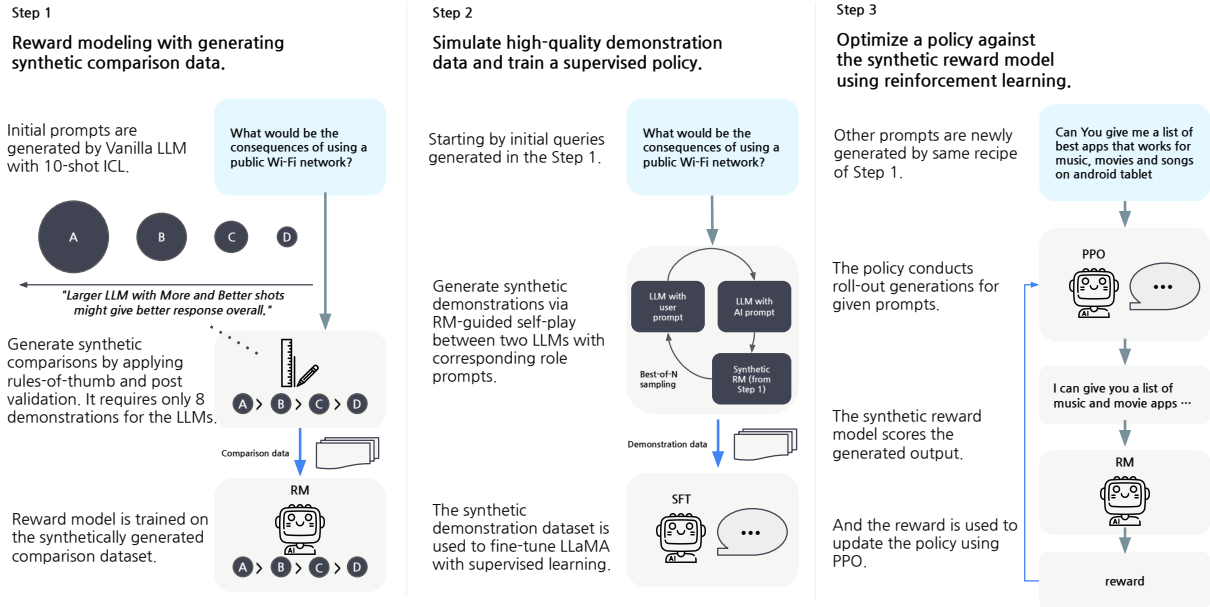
Step 1

Reward modeling with generating synthetic comparison data.

Initial prompts are generated by Vanilla LLM with 10-shot ICL.

What would be the consequences of using a public Wi-Fi network?

A B C D

"Larger LLM with More and Better shots might give better response overall."

Generate synthetic comparisons by applying rules-of-thumb and post validation. It requires only 8 demonstrations for the LLMs.

A > B > C > D

Comparison data

RM

AI

A > B > C > D

Reward model is trained on the synthetically generated comparison dataset.

Step 2

Simulate high-quality demonstration data and train a supervised policy.

Starting by initial queries generated in the Step 1.

What would be the consequences of using a public Wi-Fi network?

Generate synthetic demonstrations via RM-guided self-play between two LLMs with corresponding role prompts.

LLM with user prompt

LLM with AI prompt

Best-of-N sampling

Synthetic RM (from Step 1)

Demonstration data

SFT

AI

...

The synthetic demonstration dataset is used to fine-tune LLaMA with supervised learning.

Step 3

Optimize a policy against the synthetic reward model using reinforcement learning.

Other prompts are newly generated by same recipe of Step 1.

Can You give me a list of best apps that works for music, movies and songs on android tablet

PPO

AI

...

The policy conducts roll-out generations for given prompts.

I can give you a list of music and movie apps ...

The synthetic reward model scores the generated output.

RM

AI

And the reward is used to update the policy using PPO.

reward